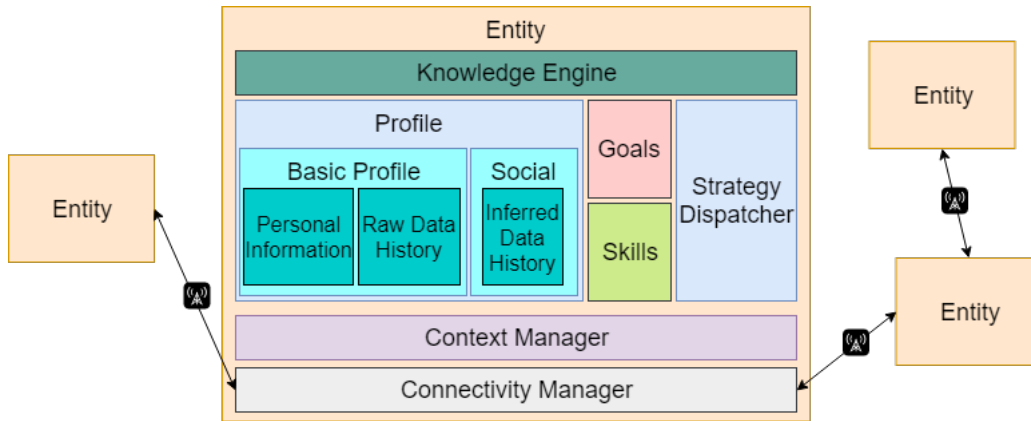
Entity

Knowledge Engine

Profile

Basic Profile

Personal Information

Raw Data History

Social

Inferred Data History

Goals

Skills

Strategy Dispatcher

Context Manager

Connectivity Manager

Entity

Entity

Entity